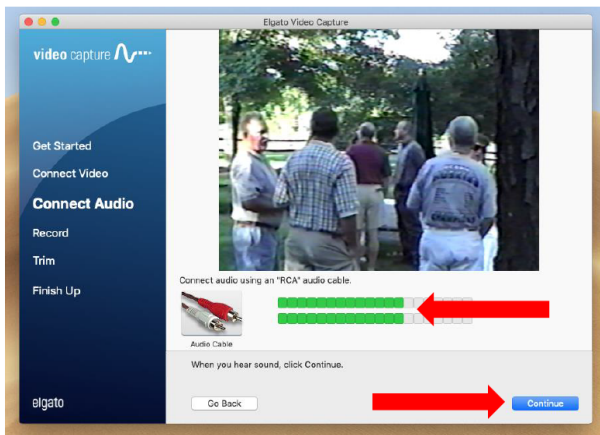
Elgato Video Capture

video capture

Get Started

Connect Video

Connect Audio

Record

Trim

Finish Up

elgato

Connect audio using an "RCA" audio cable.

Audio Cable

When you hear sound, click Continue.

Go Back

Continue